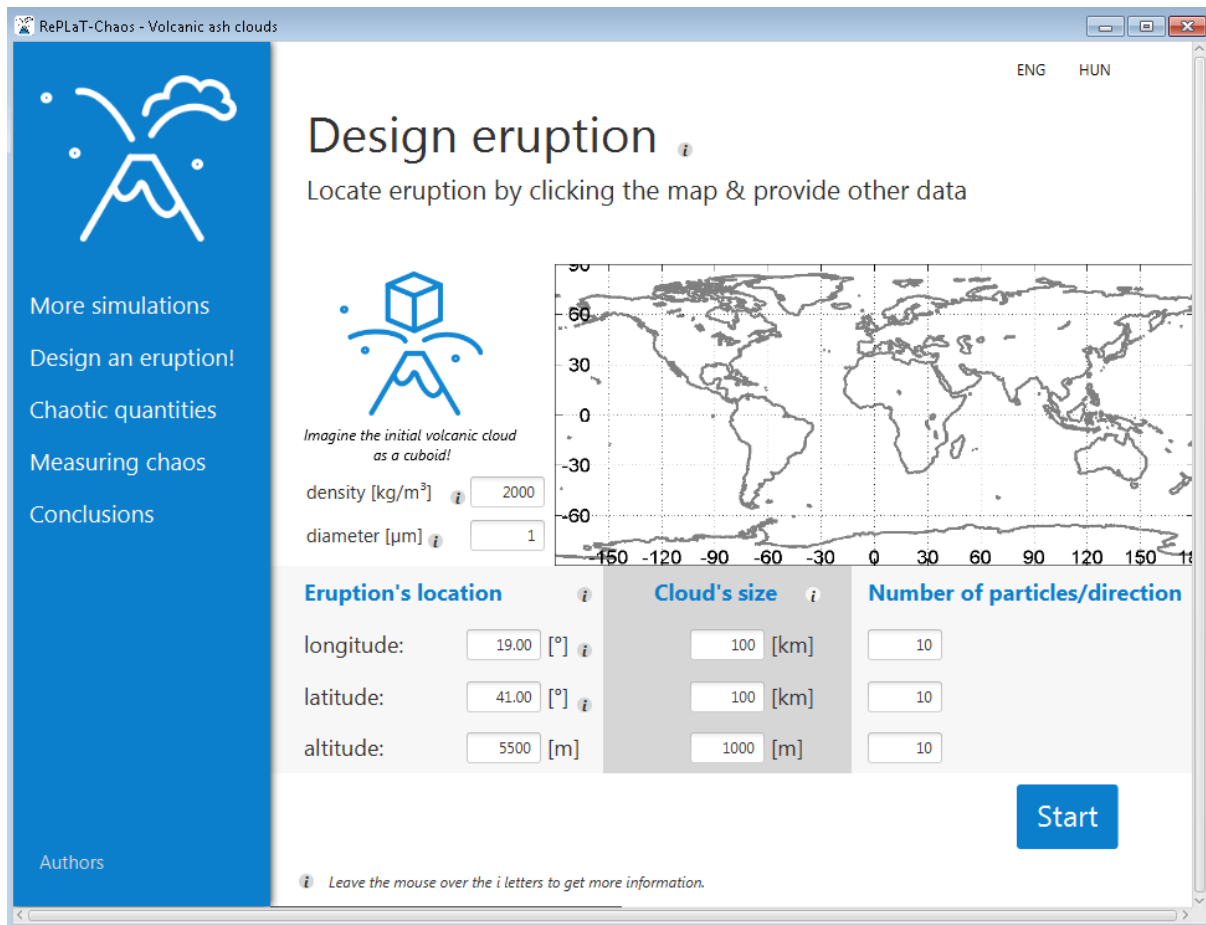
RePLaT-Chaos - Volcanic ash clouds

More simulations
Design an eruption!
Chaotic quantities
Measuring chaos
Conclusions

Authors

ENG HUN

Design eruption i

Locate eruption by clicking the map & provide other data

Imagine the initial volcanic cloud as a cuboid!

density [kg/m³] i 2000
diameter [μm] i 1

90
60
30
0
-30
-60
-150 -120 -90 -60 -30 0 30 60 90 120 150 18

| Eruption's location i | | | Cloud's size i | | Number of particles/direction |
|---|---|---|---|---|---|
| longitude: | 19.00 | [°] i | 100 | [km] | 10 |
| latitude: | 41.00 | [°] i | 100 | [km] | 10 |
| altitude: | 5500 | [m] | 1000 | [m] | 10 |

Start

i Leave the mouse over the i letters to get more information.